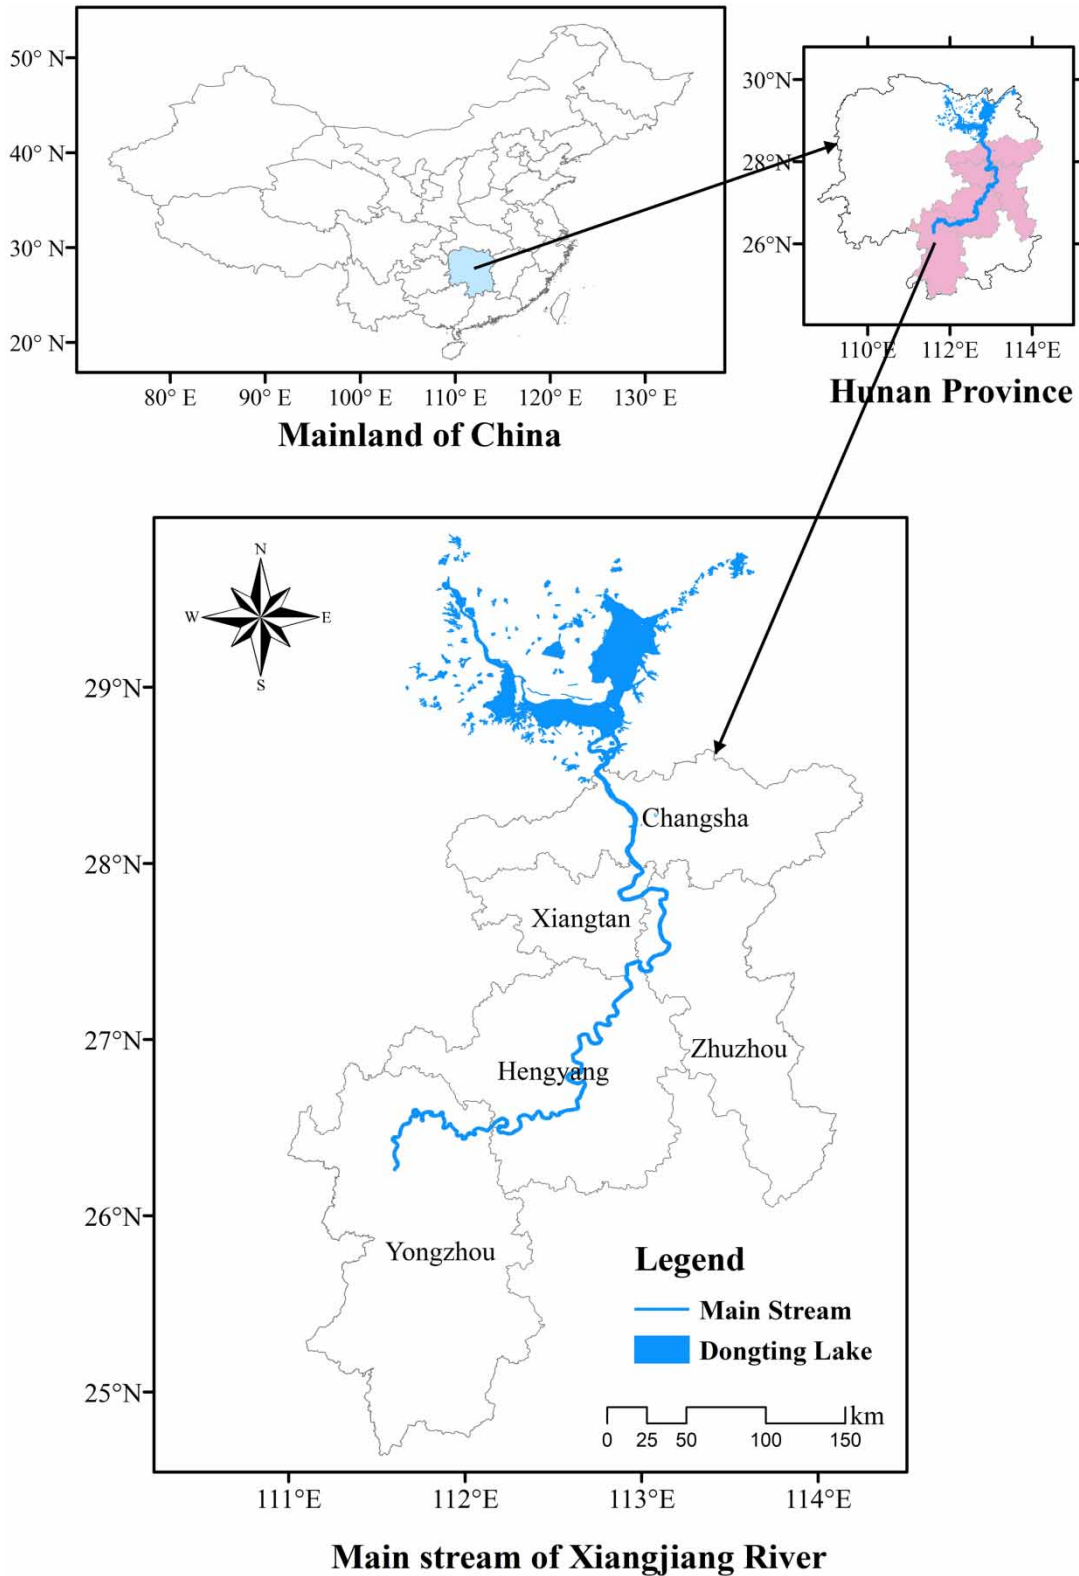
50° N
40° N
30° N
20° N
80° E 90° E 100° E 110° E 120° E 130° E
Mainland of China

30°N
28°N
26°N
110°E 112°E 114°E
Hunan Province

N
W E
S
29°N
28°N
27°N
26°N
25°N
Changsha
Xiangtan
Zhuzhou
Hengyang
Yongzhou
Legend
Main Stream
Dongting Lake
km
0 25 50 100 150
111°E 112°E 113°E 114°E
Main stream of Xiangjiang River